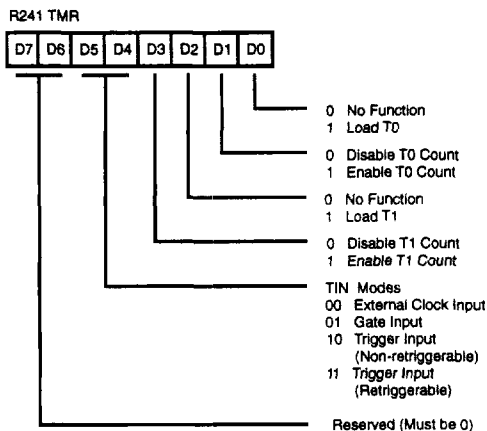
R241 TMR

| D7 | D6 | D5 | D4 | D3 | D2 | D1 | D0 |
|---|---|---|---|---|---|---|---|

0 No Function
1 Load T0

0 Disable T0 Count
1 Enable T0 Count

0 No Function
1 Load T1

0 Disable T1 Count
1 Enable T1 Count

TIN Modes
00 External Clock Input
01 Gate Input
10 Trigger Input (Non-retriggerable)
11 Trigger Input (Retriggerable)

Reserved (Must be 0)